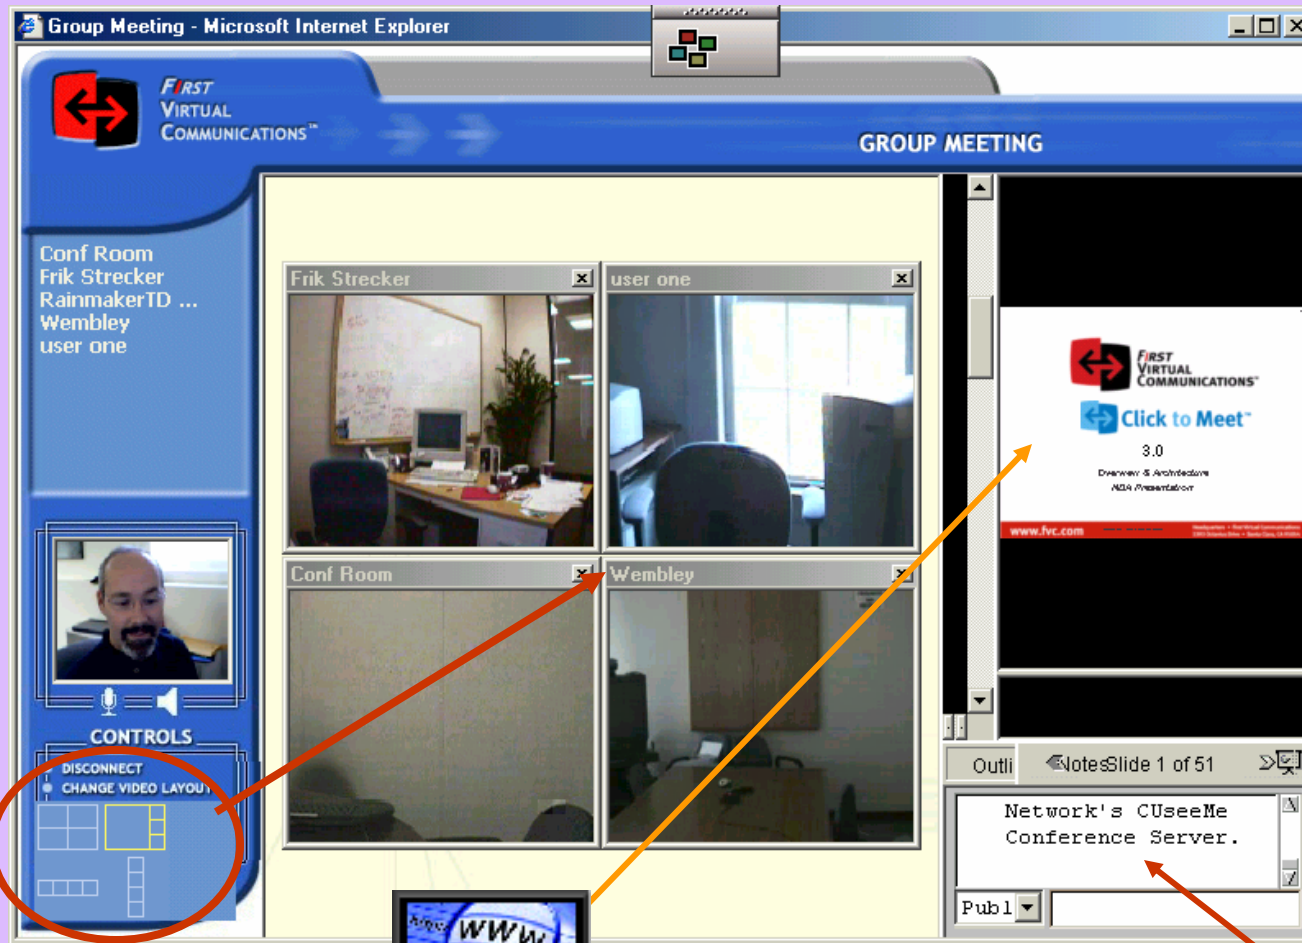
Group Meeting - Microsoft Internet Explorer

FIRST VIRTUAL COMMUNICATIONS™

GROUP MEETING

Conf Room
Frik Strecker
RainmakerTD ...
Wembley
user one

CONTROLS
DISCONNECT
CHANGE VIDEO LAYOUT

Frik Strecker
user one
Conf Room
Wembley

FIRST VIRTUAL COMMUNICATIONS™
Click to Meet™
3.0
Overview & Architecture
NDA Presentation
www.fvc.com

Outli
Notes Slide 1 of 51

Network's CUseeMe Conference Server.

Publ

www